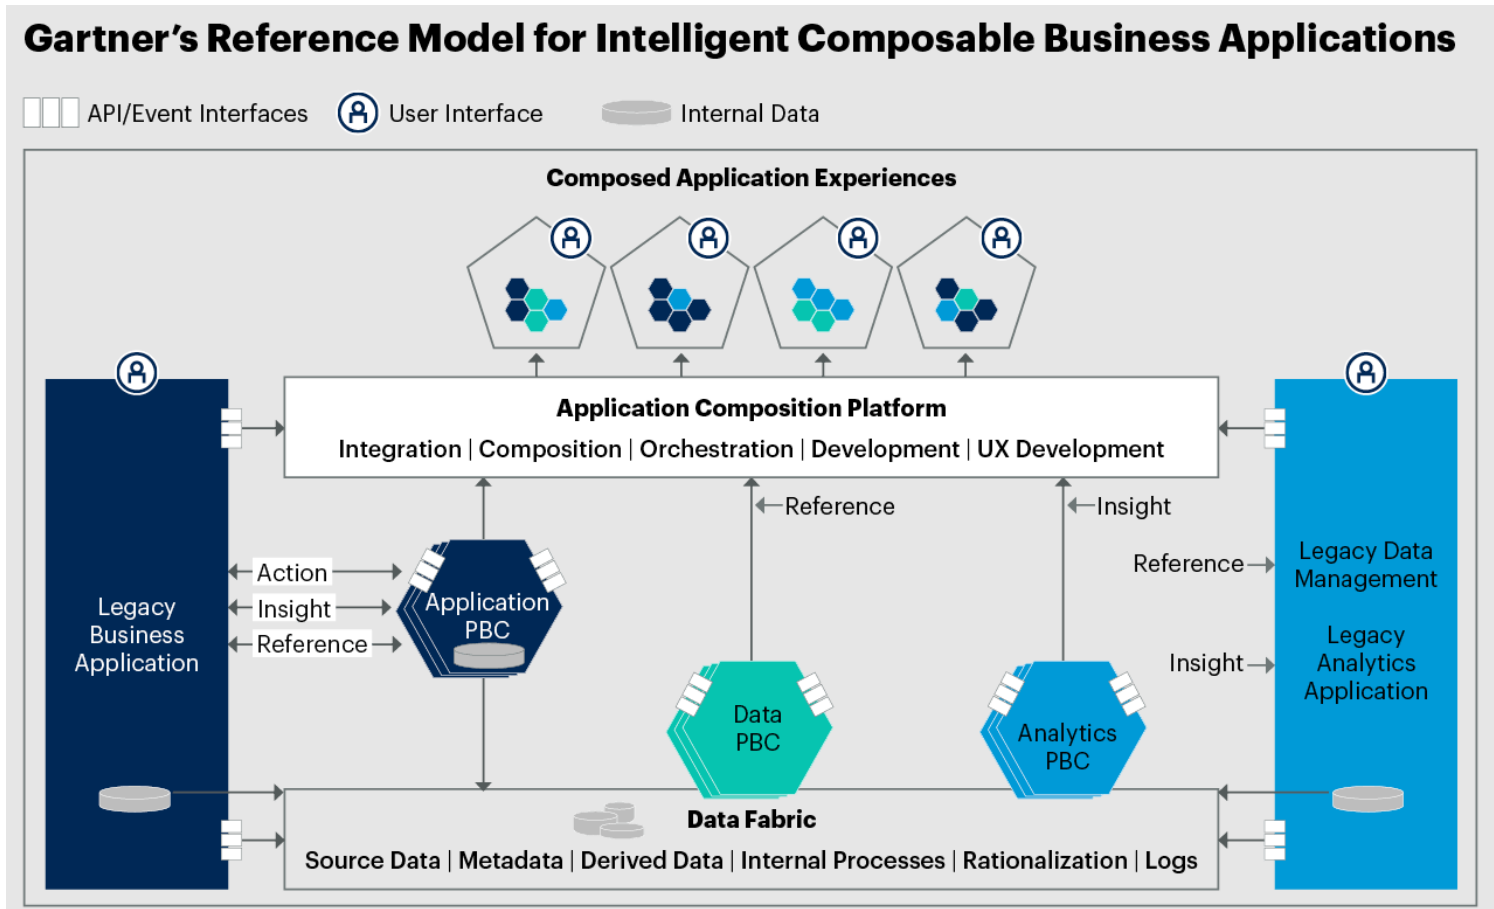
Gartner's Reference Model for Intelligent Composable Business Applications

API/Event Interfaces User Interface Internal Data

Composed Application Experiences

Application Composition Platform

Integration | Composition | Orchestration | Development | UX Development

Reference

Insight

Legacy Business Application

Action

Insight

Reference

Application PBC

Reference

Insight

Legacy Data Management

Legacy Analytics Application

Data PBC

Analytics PBC

Data Fabric

Source Data | Metadata | Derived Data | Internal Processes | Rationalization | Logs